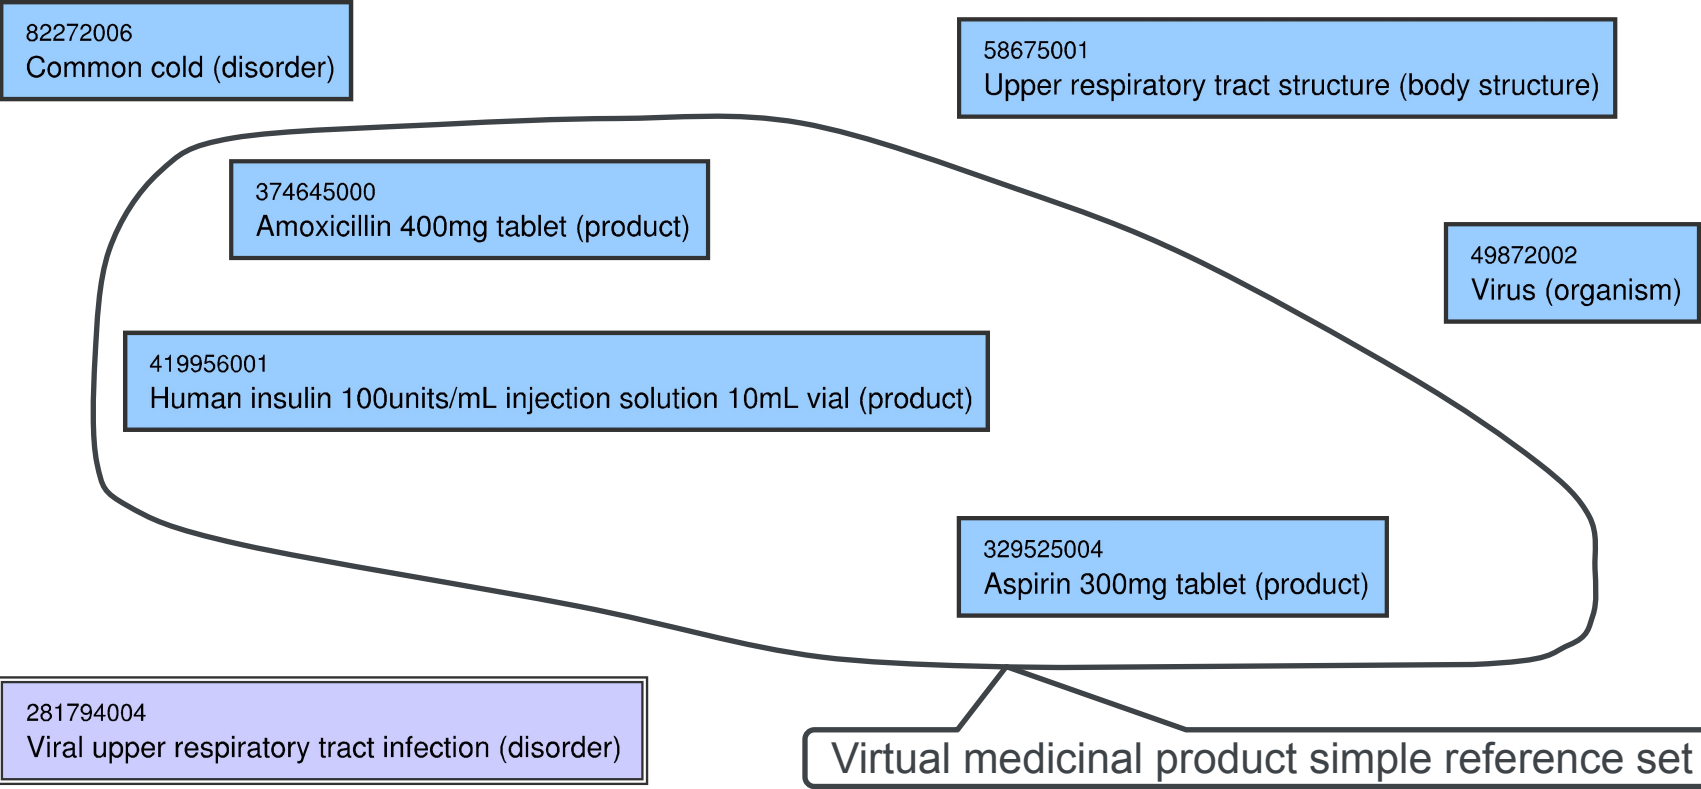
82272006
Common cold (disorder)

58675001
Upper respiratory tract structure (body structure)

374645000
Amoxicillin 400mg tablet (product)

49872002
Virus (organism)

419956001
Human insulin 100units/mL injection solution 10mL vial (product)

329525004
Aspirin 300mg tablet (product)

281794004
Viral upper respiratory tract infection (disorder)

Virtual medicinal product simple reference set